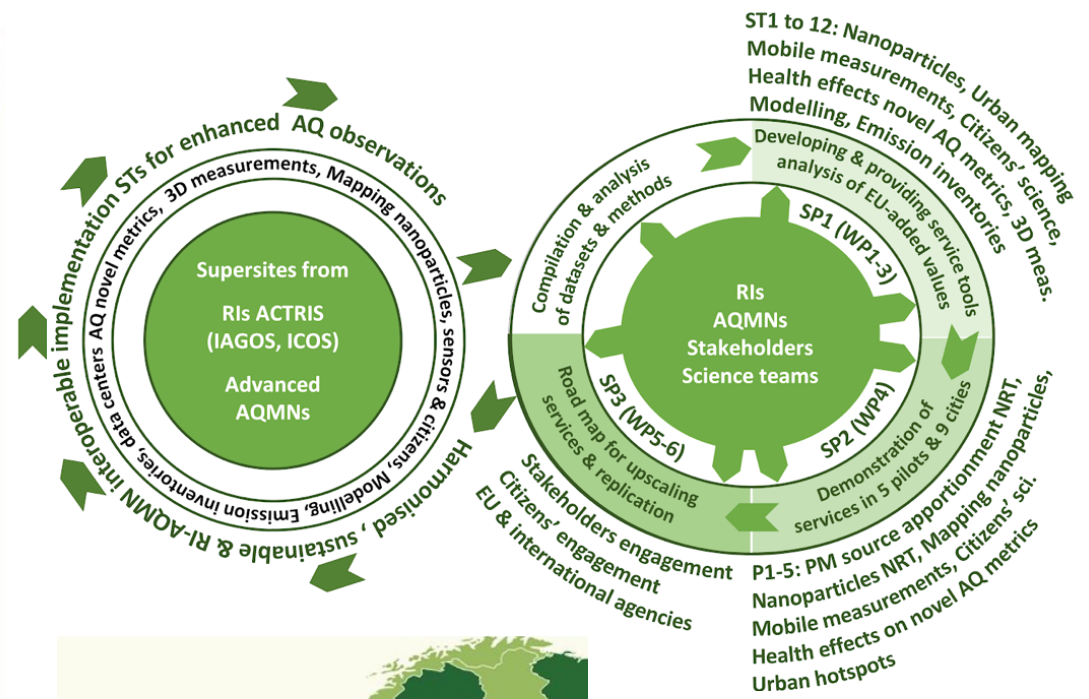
Harmonised , sustainable & RI-AQMN interoperable implementation STs for enhanced AQ observations

AQ novel metrics, 3D measurements, Mapping nanoparticles, sensors & citizens, Modelling, Emission inventories, data centers

Supersites from

RIs ACTRIS (IAGOS, ICOS)

Advanced AQMNs

ST1 to 12: Nanoparticles, Urban mapping Mobile measurements, Citizens' science, Health effects novel AQ metrics, 3D meas. Modelling, Emission inventories

Compilation & analysis of datasets & methods

Developing & providing service tools analysis of EU-added values

SP1 (WP1-3)

RIs
AQMNs
Stakeholders
Science teams

SP2 (WP4)

Demonstration of services in 5 pilots & 9 cities

SP3 (WP5-6)

Road map for upscaling services & replication

Stakeholders engagement
Citizens' engagement
EU & international agencies

P1-5: PM source apportionment NRT, Nanoparticles NRT, Mapping nanoparticles, Mobile measurements, Citizens' sci. Health effects on novel AQ metrics Urban hotspots